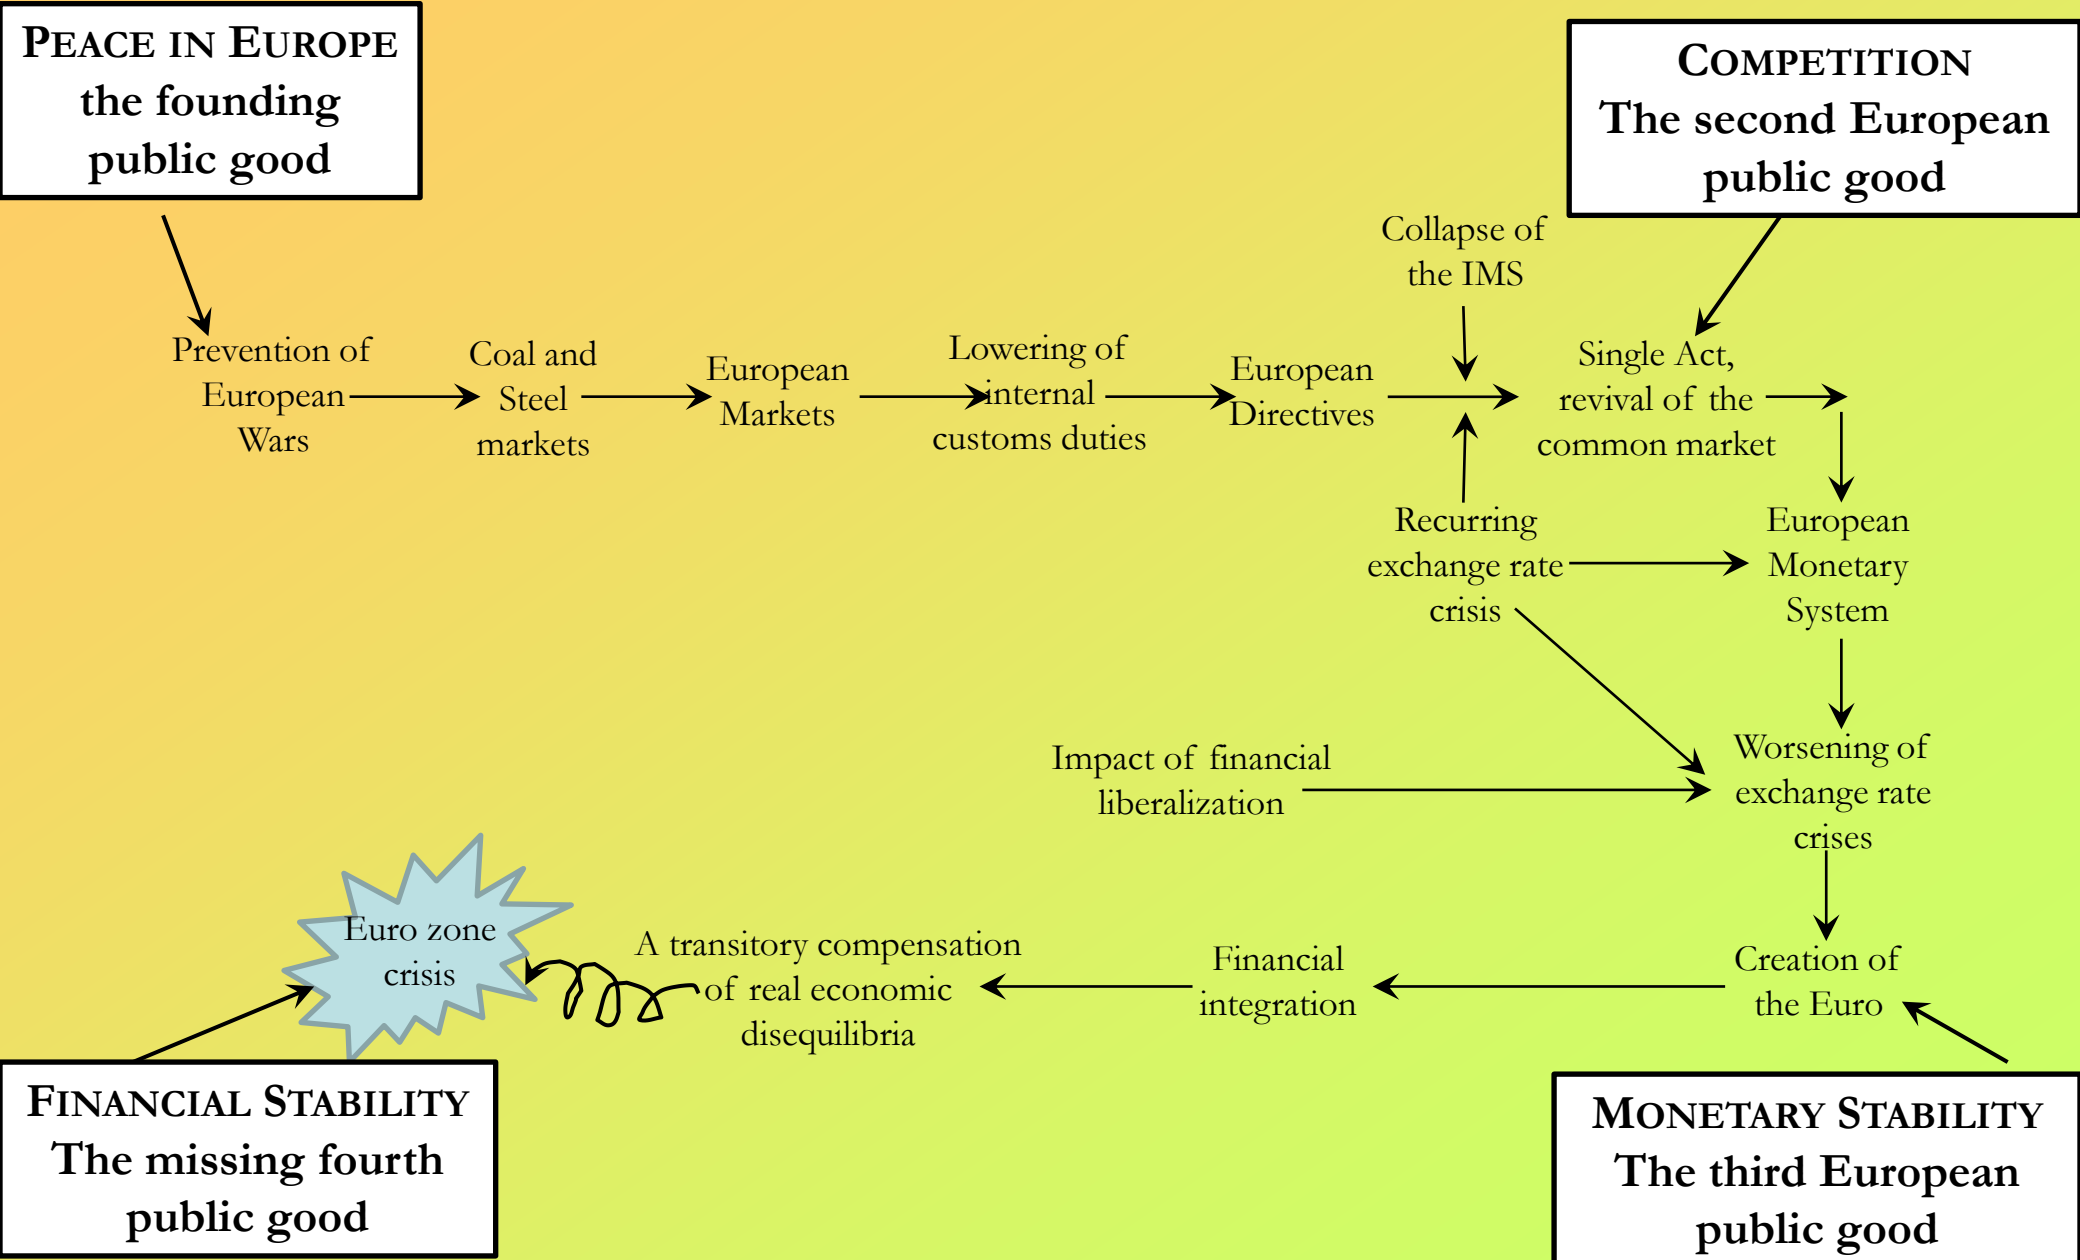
PEACE IN EUROPE
the founding public good

COMPETITION
The second European public good

Collapse of the IMS

Prevention of European Wars

Coal and Steel markets

European Markets

Lowering of internal customs duties

European Directives

Single Act, revival of the common market

Recurring exchange rate crisis

European Monetary System

Impact of financial liberalization

Worsening of exchange rate crises

Euro zone crisis

A transitory compensation of real economic disequilibria

Financial integration

Creation of the Euro

FINANCIAL STABILITY
The missing fourth public good

MONETARY STABILITY
The third European public good